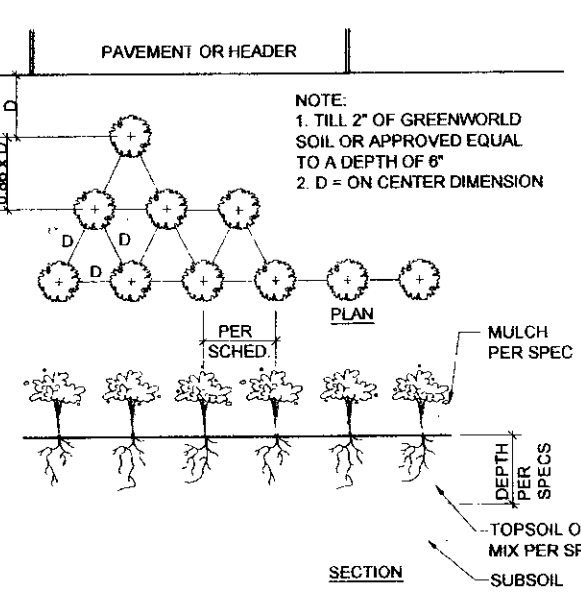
PAVEMENT OR HEADER

D

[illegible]

NOTE:
1. TILL 2" OF GREENWORLD SOIL OR APPROVED EQUAL TO A DEPTH OF 6"
2. D = ON CENTER DIMENSION

D

D

D

PLAN

PER SCHED.

MULCH PER SPEC

DEPTH PER SPECS

TOPSOIL O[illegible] MIX PER SP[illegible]

SECTION

SUBSOIL